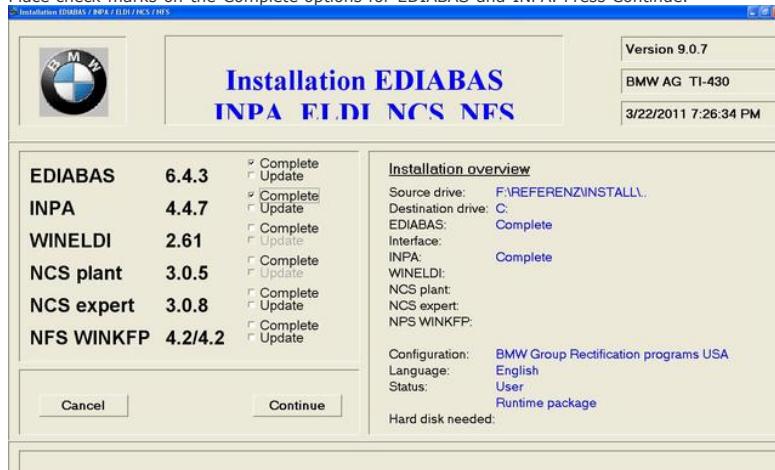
Place check marks on the Complete options for EDIABAS and INPA. Press Continue.

Installation EDIABAS / INPA / ELDI / NCS / NFS

Installation EDIABAS
INPA ELDI NCS NFS

Version 9.0.7
BMW AG TI-430
3/22/2011 7:26:34 PM

| | | |
|---|---|---|
| EDIABAS | 6.4.3 | Complete / Update |
| INPA | 4.4.7 | Complete / Update |
| WINELDI | 2.61 | Complete / Update |
| NCS plant | 3.0.5 | Complete / Update |
| NCS expert | 3.0.8 | Complete / Update |
| NFS WINKFP | 4.2/4.2 | Complete / Update |

Cancel
Continue

Installation overview
Source drive: F:\REFERENZ\INSTALL\..
Destination drive: C:
EDIABAS: Complete
Interface:
INPA: Complete
WINELDI:
NCS plant:
NCS expert:
NPS WINKFP:

Configuration: BMW Group Rectification programs USA
Language: English
Status: User
Runtime package
Hard disk needed: